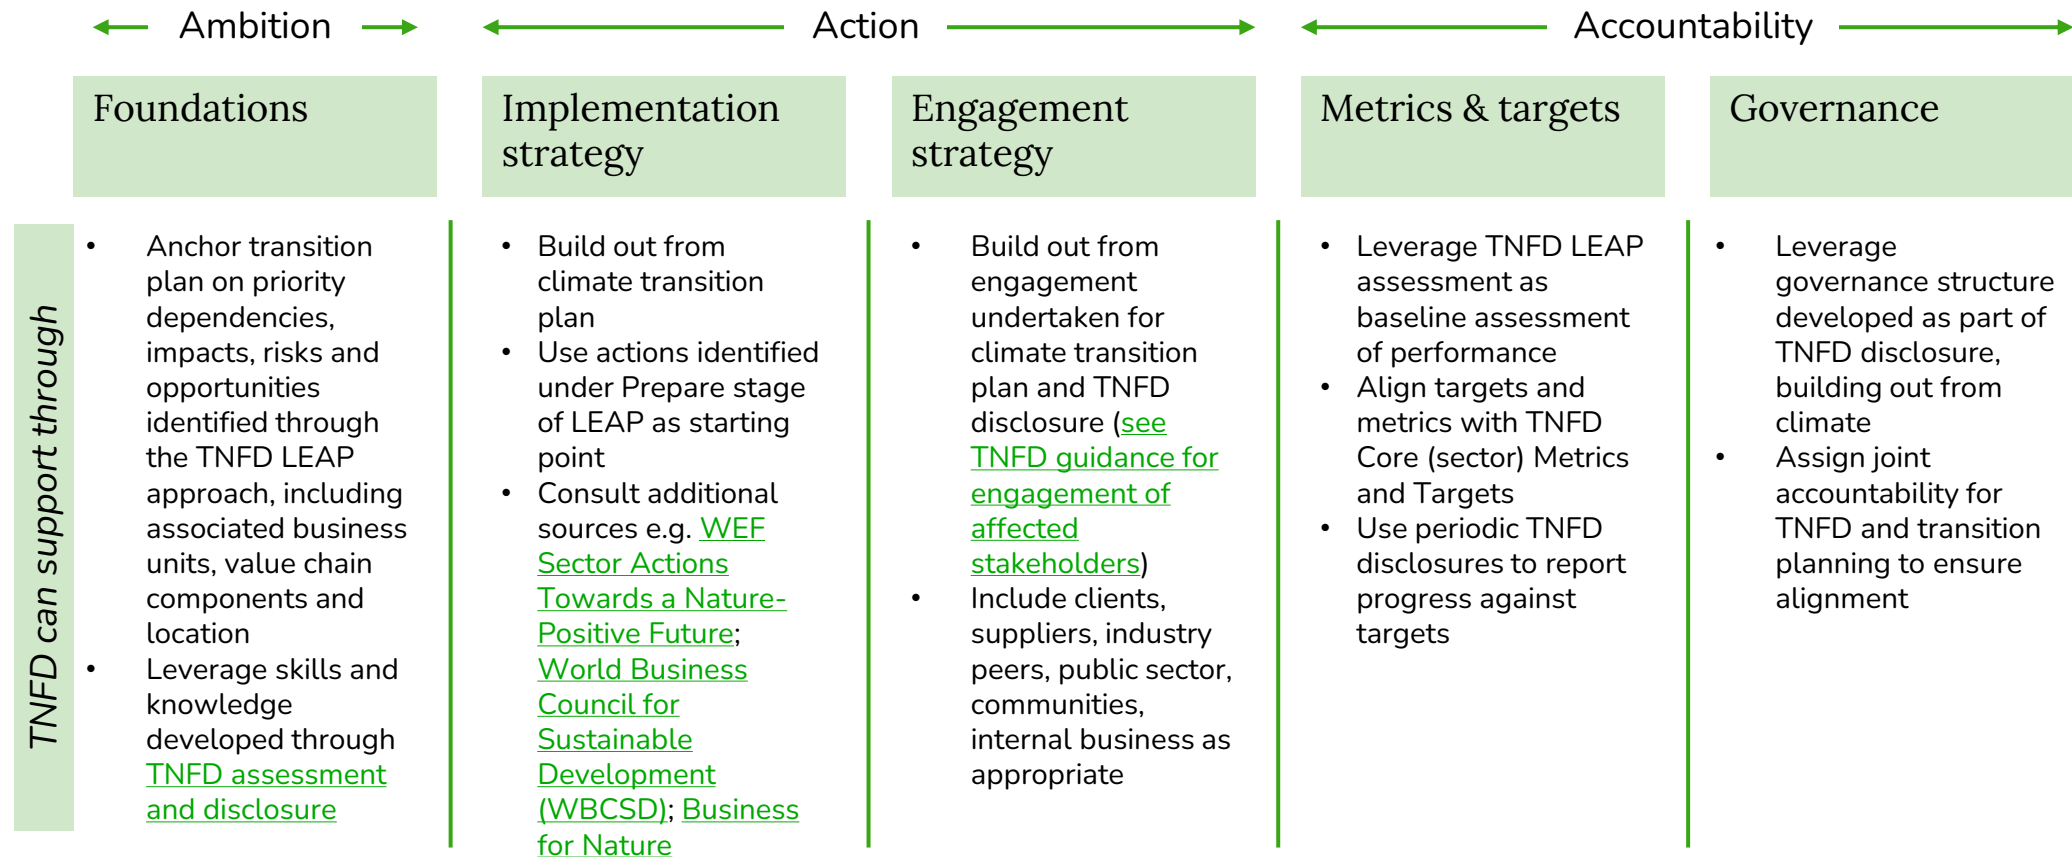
Ambition

Action

Accountability

TNFD can support through

Foundations

- Anchor transition plan on priority dependencies, impacts, risks and opportunities identified through the TNFD LEAP approach, including associated business units, value chain components and location
- Leverage skills and knowledge developed through TNFD assessment and disclosure

Implementation strategy

- Build out from climate transition plan
- Use actions identified under Prepare stage of LEAP as starting point
- Consult additional sources e.g. WEF Sector Actions Towards a Nature-Positive Future; World Business Council for Sustainable Development (WBCSD); Business for Nature

Engagement strategy

- Build out from engagement undertaken for climate transition plan and TNFD disclosure (see TNFD guidance for engagement of affected stakeholders)
- Include clients, suppliers, industry peers, public sector, communities, internal business as appropriate

Metrics & targets

- Leverage TNFD LEAP assessment as baseline assessment of performance
- Align targets and metrics with TNFD Core (sector) Metrics and Targets
- Use periodic TNFD disclosures to report progress against targets

Governance

- Leverage governance structure developed as part of TNFD disclosure, building out from climate
- Assign joint accountability for TNFD and transition planning to ensure alignment